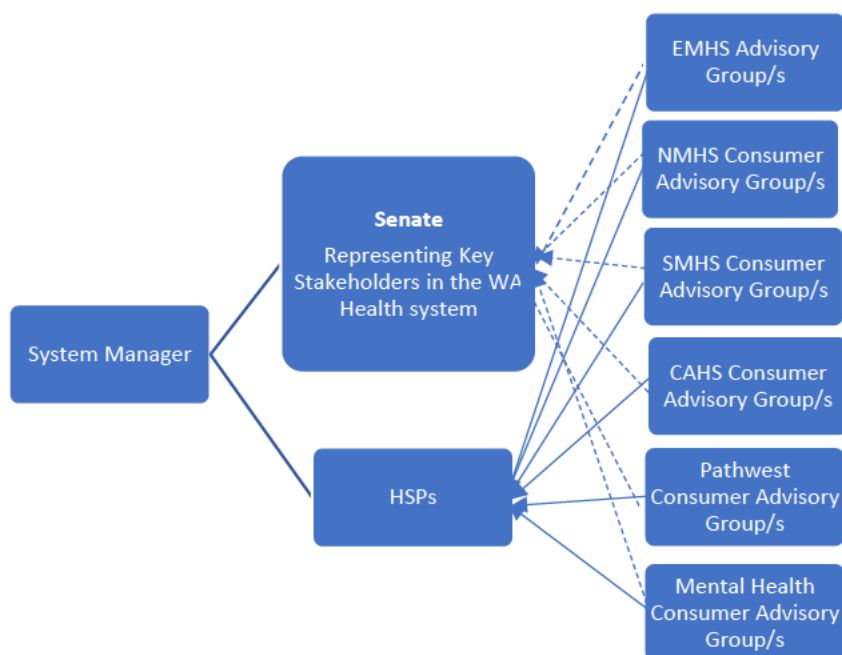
System Manager

Senate

Representing Key Stakeholders in the WA Health system

HSPs

EMHS Advisory Group/s

NMHS Consumer Advisory Group/s

SMHS Consumer Advisory Group/s

CAHS Consumer Advisory Group/s

Pathwest Consumer Advisory Group/s

Mental Health Consumer Advisory Group/s